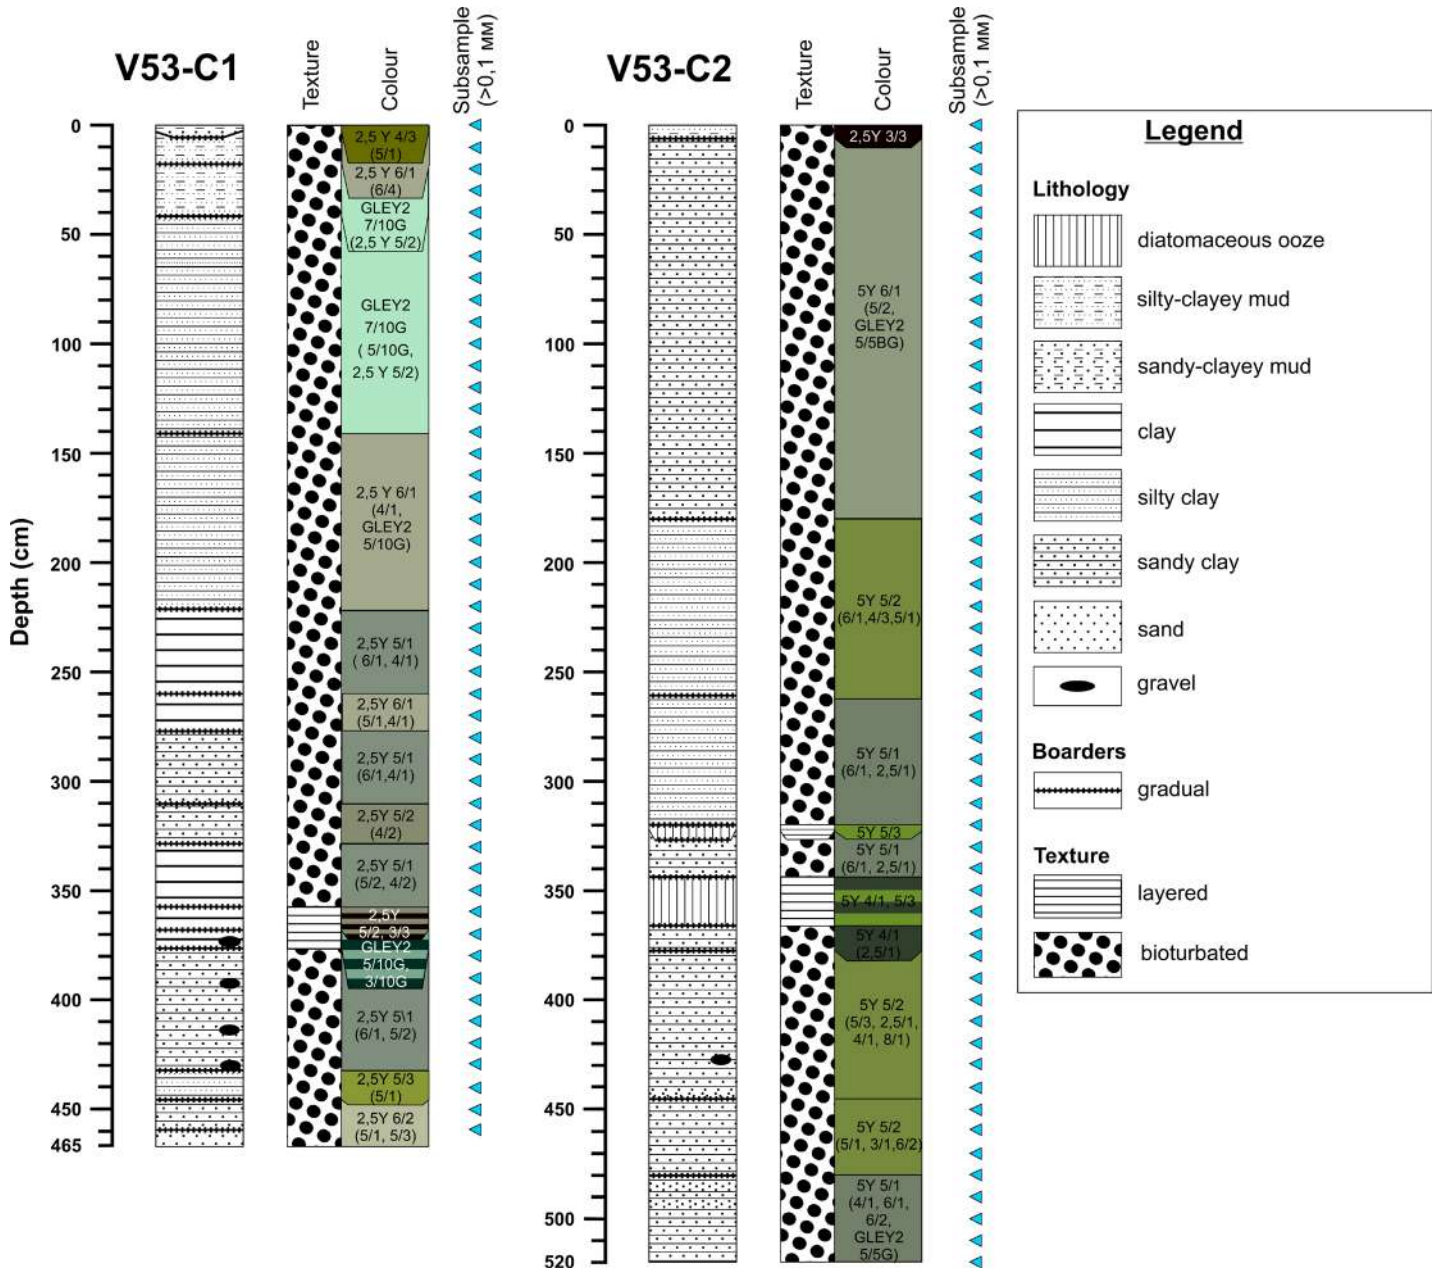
V53-C1

Texture

Colour

Subsample (>0,1 мм)

Depth (cm)

0
50
100
150
200
250
300
350
400
450
465

2,5 Y 4/3 (5/1)
2,5 Y 6/1 (6/4)
GLEY2 7/10G (2,5 Y 5/2)
GLEY2 7/10G ( 5/10G, 2,5 Y 5/2)
2,5 Y 6/1 (4/1, GLEY2 5/10G)
2,5Y 5/1 ( 6/1, 4/1)
2,5Y 6/1 (5/1,4/1)
2,5Y 5/1 (6/1,4/1)
2,5Y 5/2 (4/2)
2,5Y 5/1 (5/2, 4/2)
2,5Y 5/2, 3/3
GLEY2 5/10G, 3/10G
2,5Y 5\1 (6/1, 5/2)
2,5Y 5/3 (5/1)
2,5Y 6/2 (5/1, 5/3)

V53-C2

Texture

Colour

Subsample (>0,1 мм)

0
50
100
150
200
250
300
350
400
450
500
520

2,5Y 3/3
5Y 6/1 (5/2, GLEY2 5/5BG)
5Y 5/2 (6/1,4/3,5/1)
5Y 5/1 (6/1, 2,5/1)
5Y 5/3
5Y 5/1 (6/1, 2,5/1)
5Y 4/1, 5/3
5Y 4/1 (2,5/1)
5Y 5/2 (5/3, 2,5/1, 4/1, 8/1)
5Y 5/2 (5/1, 3/1,6/2)
5Y 5/1 (4/1, 6/1, 6/2, GLEY2 5/5G)

Legend

Lithology
diatomaceous ooze
silty-clayey mud
sandy-clayey mud
clay
silty clay
sandy clay
sand
gravel

Boarders
gradual

Texture
layered
bioturbated